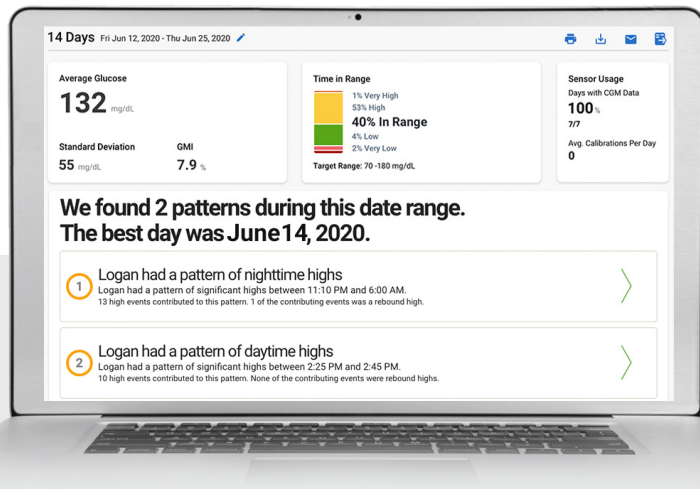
14 Days Fri Jun 12, 2020 - Thu Jun 25, 2020

Average Glucose
132 mg/dL

Standard Deviation
55 mg/dL

GMI
7.9 %

Time in Range
1% Very High
53% High
40% In Range
4% Low
2% Very Low
Target Range: 70 -180 mg/dL

Sensor Usage
Days with CGM Data
100 %
7/7
Avg. Calibrations Per Day
0

We found 2 patterns during this date range.
The best day was June 14, 2020.

1
Logan had a pattern of nighttime highs
Logan had a pattern of significant highs between 11:10 PM and 6:00 AM.
13 high events contributed to this pattern. 1 of the contributing events was a rebound high.

2
Logan had a pattern of daytime highs
Logan had a pattern of significant highs between 2:25 PM and 2:45 PM.
10 high events contributed to this pattern. None of the contributing events were rebound highs.